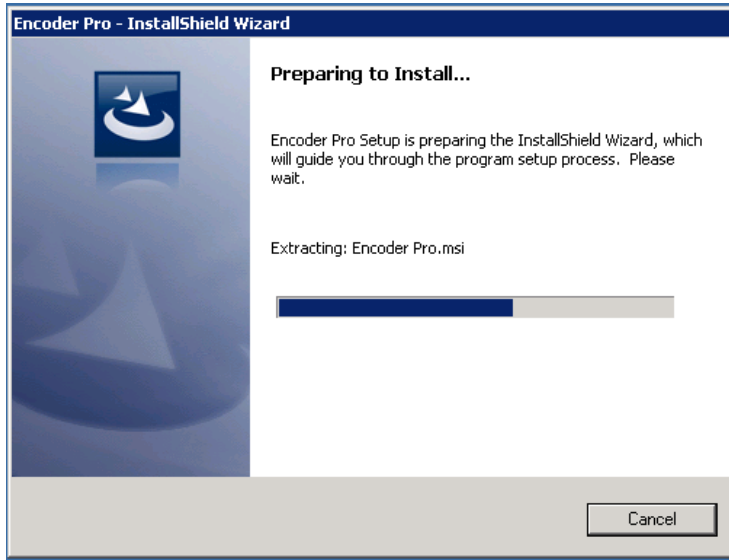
Encoder Pro - InstallShield Wizard

Preparing to Install...

Encoder Pro Setup is preparing the InstallShield Wizard, which will guide you through the program setup process. Please wait.

Extracting: Encoder Pro.msi

Cancel